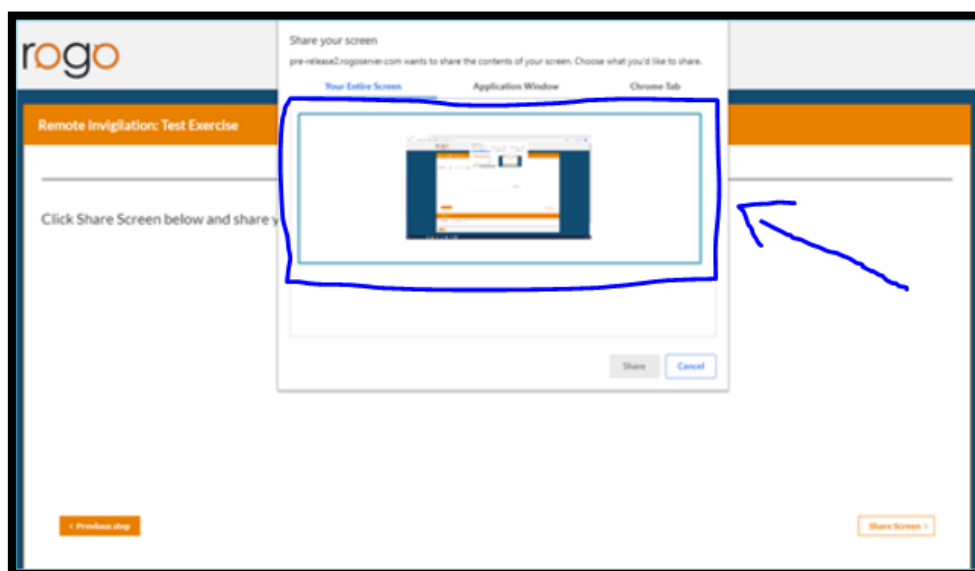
rogo

Share your screen

pre-release2.rogoserver.com wants to share the contents of your screen. Choose what you'd like to share.

Your Entire Screen

Application Window

Chrome Tab

Remote Invigilation: Test Exercise

Click Share Screen below and share y

Share

Cancel

< Previous step

Share Screen >